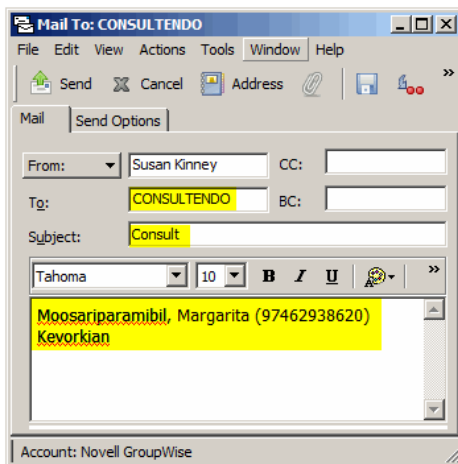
Mail To: CONSULTENDO

File Edit View Actions Tools Window Help

Send Cancel Address

Mail Send Options

From: Susan Kinney CC:

To: CONSULTENDO BC:

Subject: Consult

Tahoma 10 B I U

Moosariparamibil, Margarita (97462938620) Kevorkian

Account: Novell GroupWise